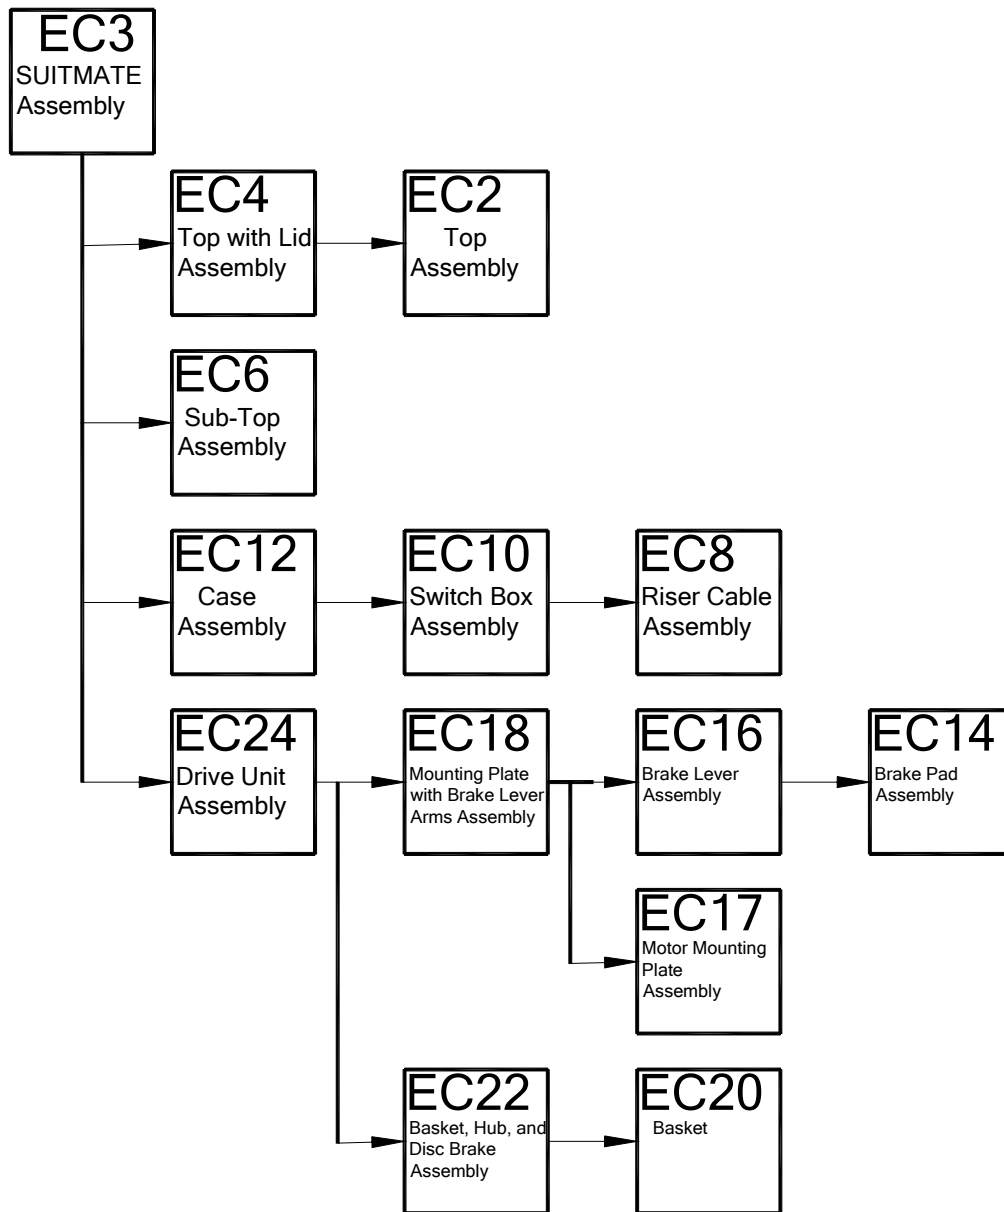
EC3
SUITMATE
Assembly

EC4
Top with Lid
Assembly

EC2
Top
Assembly

EC6
Sub-Top
Assembly

EC12
Case
Assembly

EC10
Switch Box
Assembly

EC8
Riser Cable
Assembly

EC24
Drive Unit
Assembly

EC18
Mounting Plate
with Brake Lever
Arms Assembly

EC16
Brake Lever
Assembly

EC14
Brake Pad
Assembly

EC17
Motor Mounting
Plate
Assembly

EC22
Basket, Hub, and
Disc Brake
Assembly

EC20
Basket